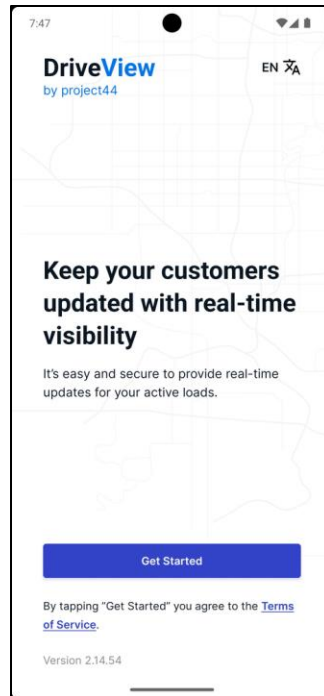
7:47

DriveView
by project44

EN 文A

Keep your customers updated with real-time visibility

It's easy and secure to provide real-time updates for your active loads.

Get Started

By tapping "Get Started" you agree to the Terms of Service.

Version 2.14.54